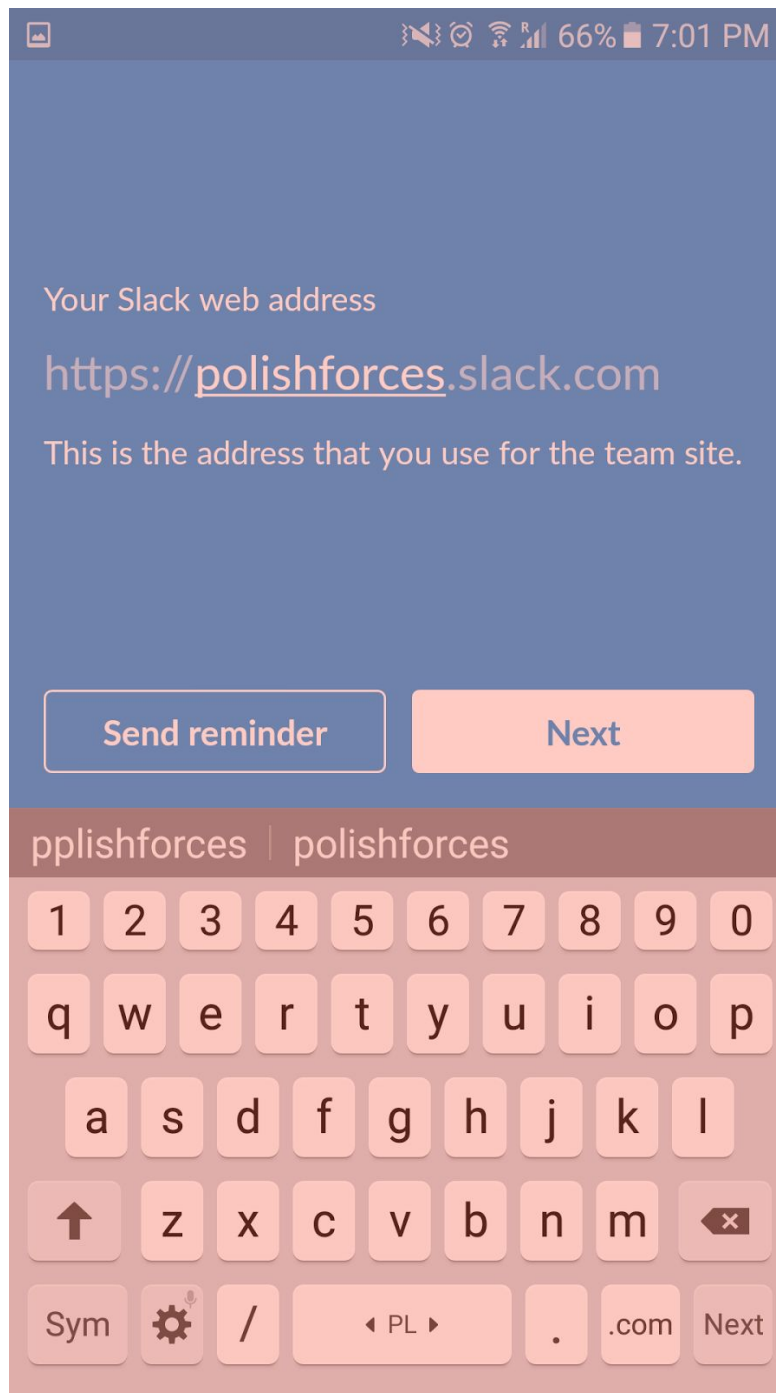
66% 7:01 PM

Your Slack web address

https://polishforces.slack.com

This is the address that you use for the team site.

Send reminder

Next

pplishforces | polishforces

1 2 3 4 5 6 7 8 9 0
q w e r t y u i o p
a s d f g h j k l
z x c v b n m
Sym / ◂ PL ▸ . .com Next